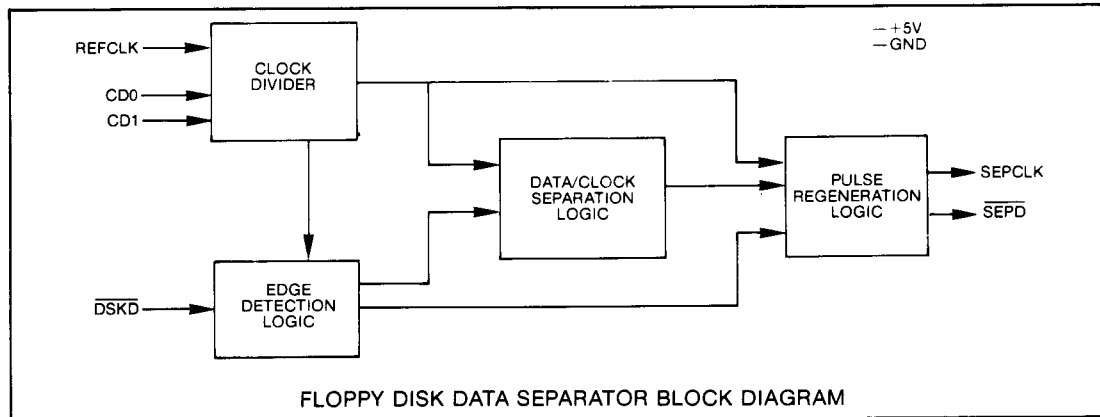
— +5V
— GND

REFCLK

CD0

CD1

CLOCK DIVIDER

DATA/CLOCK SEPARATION LOGIC

PULSE REGENERATION LOGIC

SEPCLK

$\overline{SEPD}$

$\overline{DSKD}$

EDGE DETECTION LOGIC

FLOPPY DISK DATA SEPARATOR BLOCK DIAGRAM